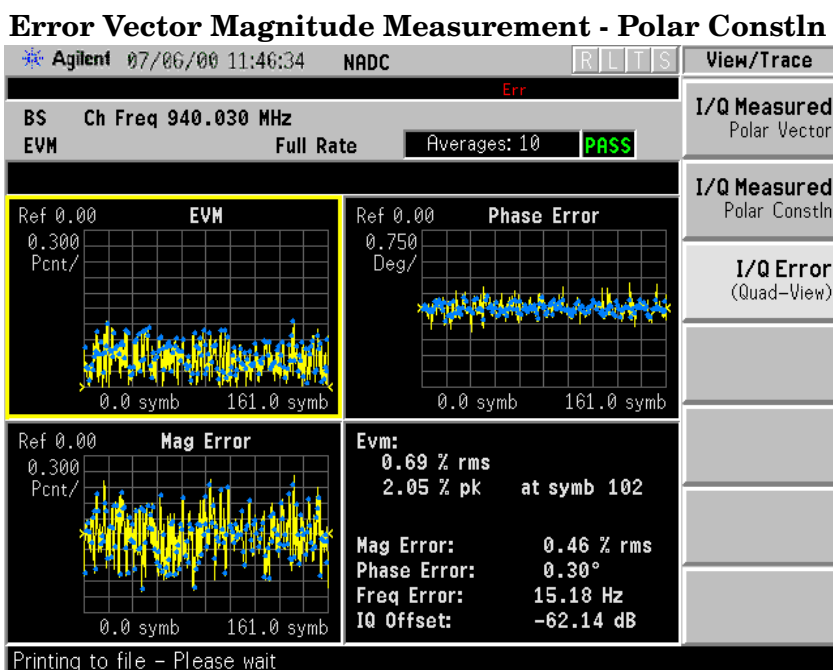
Error Vector Magnitude Measurement - Polar Constln

Agilent 07/06/00 11:46:34 NADC R L T S

View/Trace

Err

BS Ch Freq 940.030 MHz

EVM Full Rate Averages: 10 PASS

I/Q Measured
Polar Vector

I/Q Measured
Polar Constln

I/Q Error
(Quad-View)

Ref 0.00 EVM
0.300
Pcnt/
0.0 symb 161.0 symb

Ref 0.00 Phase Error
0.750
Deg/
0.0 symb 161.0 symb

Ref 0.00 Mag Error
0.300
Pcnt/
0.0 symb 161.0 symb

Evm:
0.69 % rms
2.05 % pk at symb 102

Mag Error: 0.46 % rms
Phase Error: 0.30°
Freq Error: 15.18 Hz
IQ Offset: -62.14 dB

Printing to file - Please wait